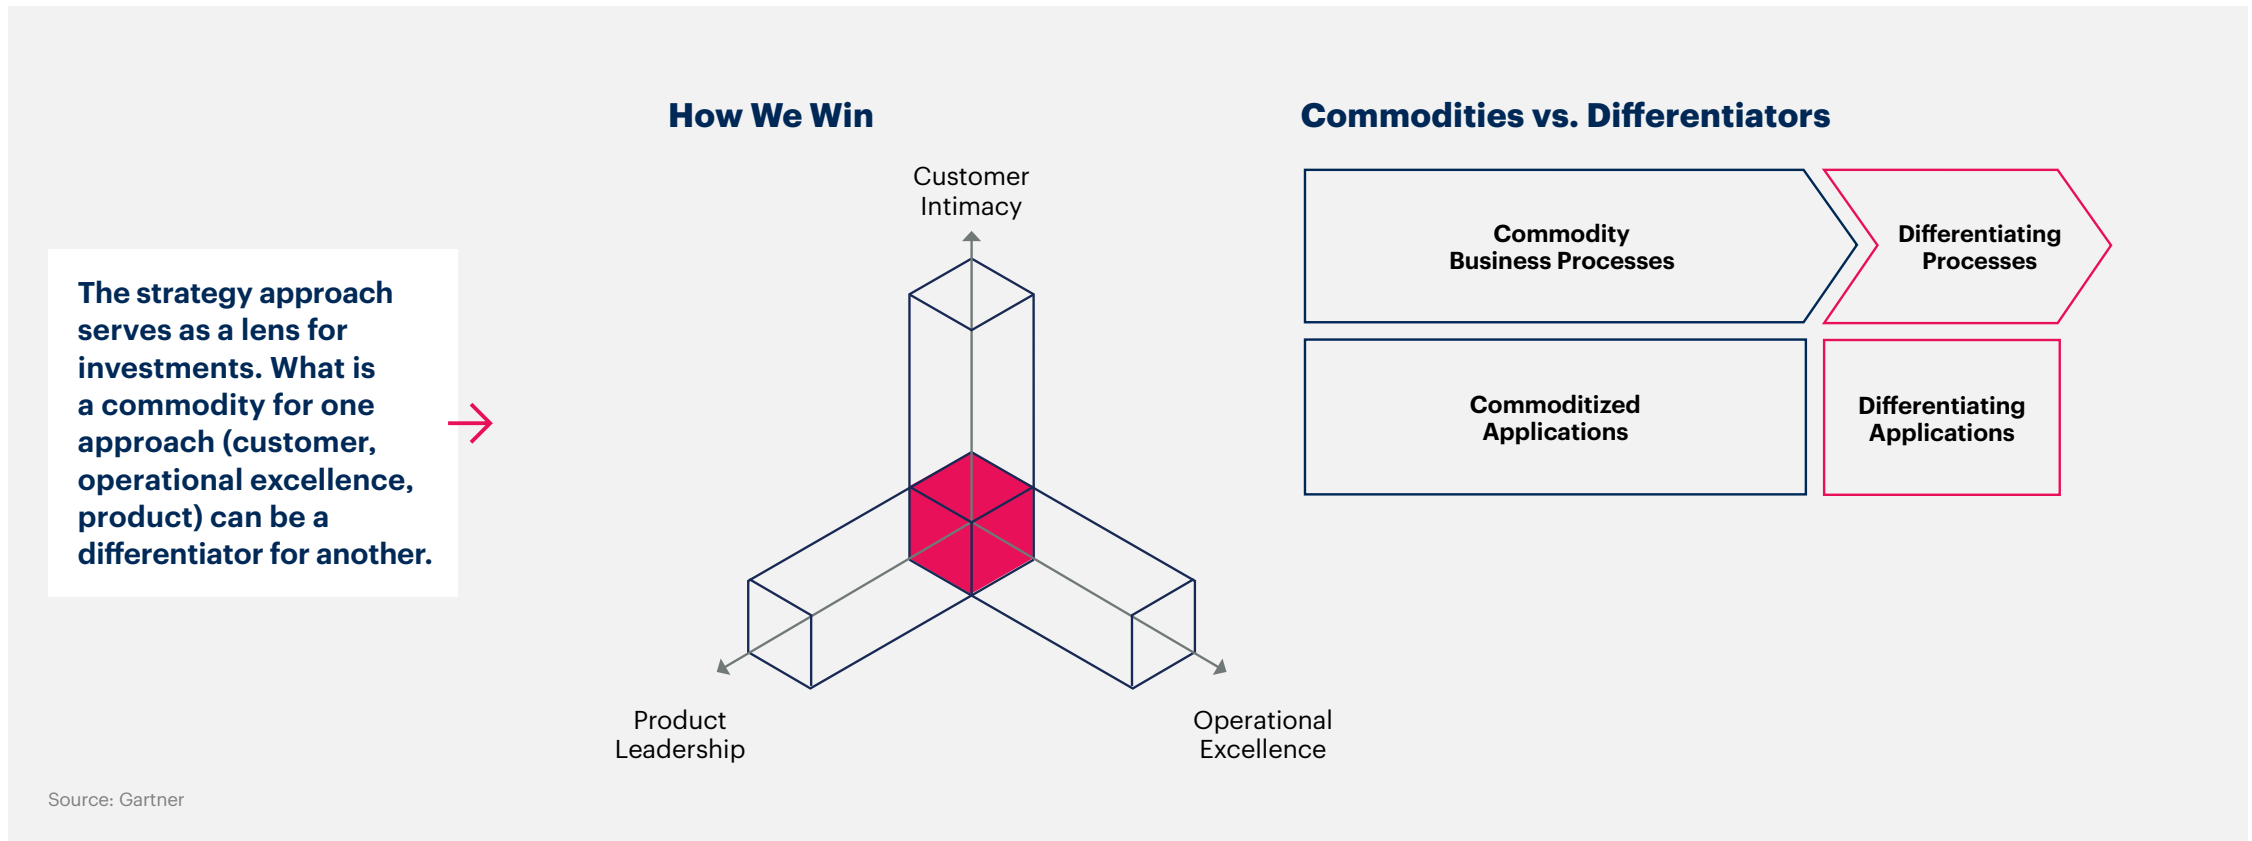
How We Win

Commodities vs. Differentiators

The strategy approach serves as a lens for investments. What is a commodity for one approach (customer, operational excellence, product) can be a differentiator for another.

Customer Intimacy

Product Leadership

Operational Excellence

Commodity Business Processes

Differentiating Processes

Commoditized Applications

Differentiating Applications

Source: Gartner